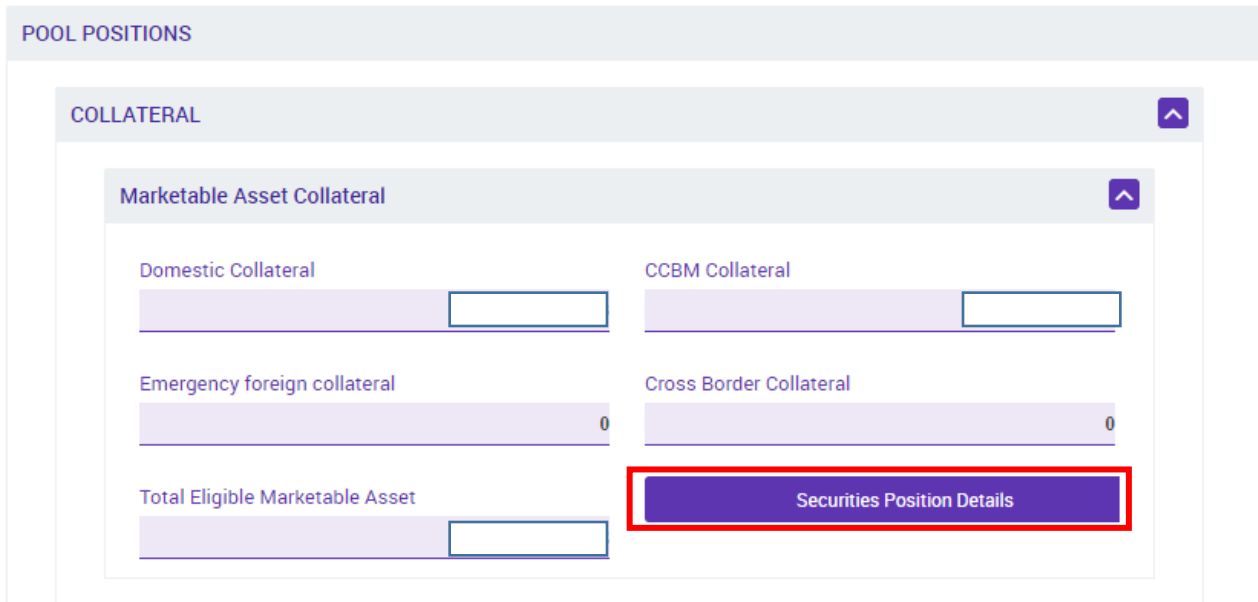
POOL POSITIONS

COLLATERAL

Marketable Asset Collateral

Domestic Collateral

CCBM Collateral

Emergency foreign collateral

0

Cross Border Collateral

0

Total Eligible Marketable Asset

Securities Position Details